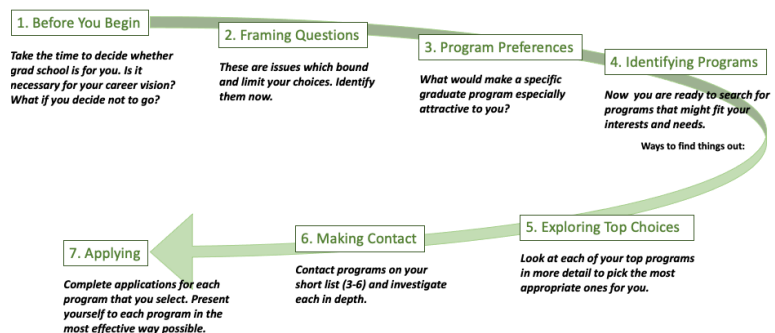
1. Before You Begin

Take the time to decide whether grad school is for you. Is it necessary for your career vision? What if you decide not to go?

2. Framing Questions

These are issues which bound and limit your choices. Identify them now.

3. Program Preferences

What would make a specific graduate program especially attractive to you?

4. Identifying Programs

Now you are ready to search for programs that might fit your interests and needs.

Ways to find things out:

5. Exploring Top Choices

Look at each of your top programs in more detail to pick the most appropriate ones for you.

6. Making Contact

Contact programs on your short list (3-6) and investigate each in depth.

7. Applying

Complete applications for each program that you select. Present yourself to each program in the most effective way possible.